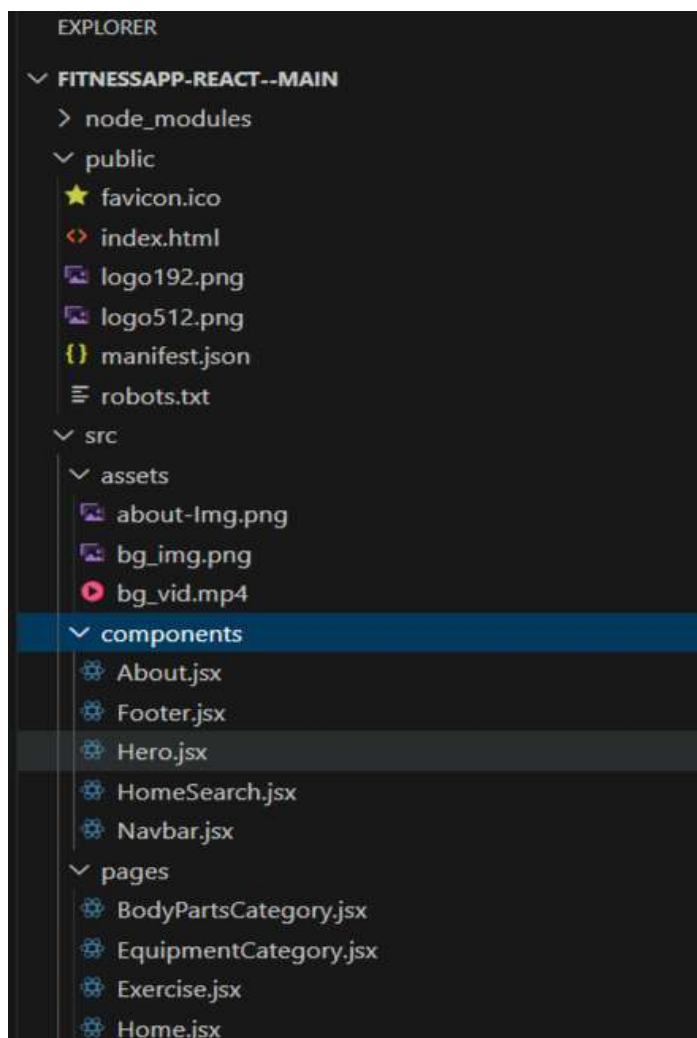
EXPLORER

FITNESSAPP-REACT--MAIN

node_modules

public

favicon.ico

index.html

logo192.png

logo512.png

manifest.json

robots.txt

src

assets

about-Img.png

bg_img.png

bg_vid.mp4

components

About.jsx

Footer.jsx

Hero.jsx

HomeSearch.jsx

Navbar.jsx

pages

BodyPartsCategory.jsx

EquipmentCategory.jsx

Exercise.jsx

Home.jsx